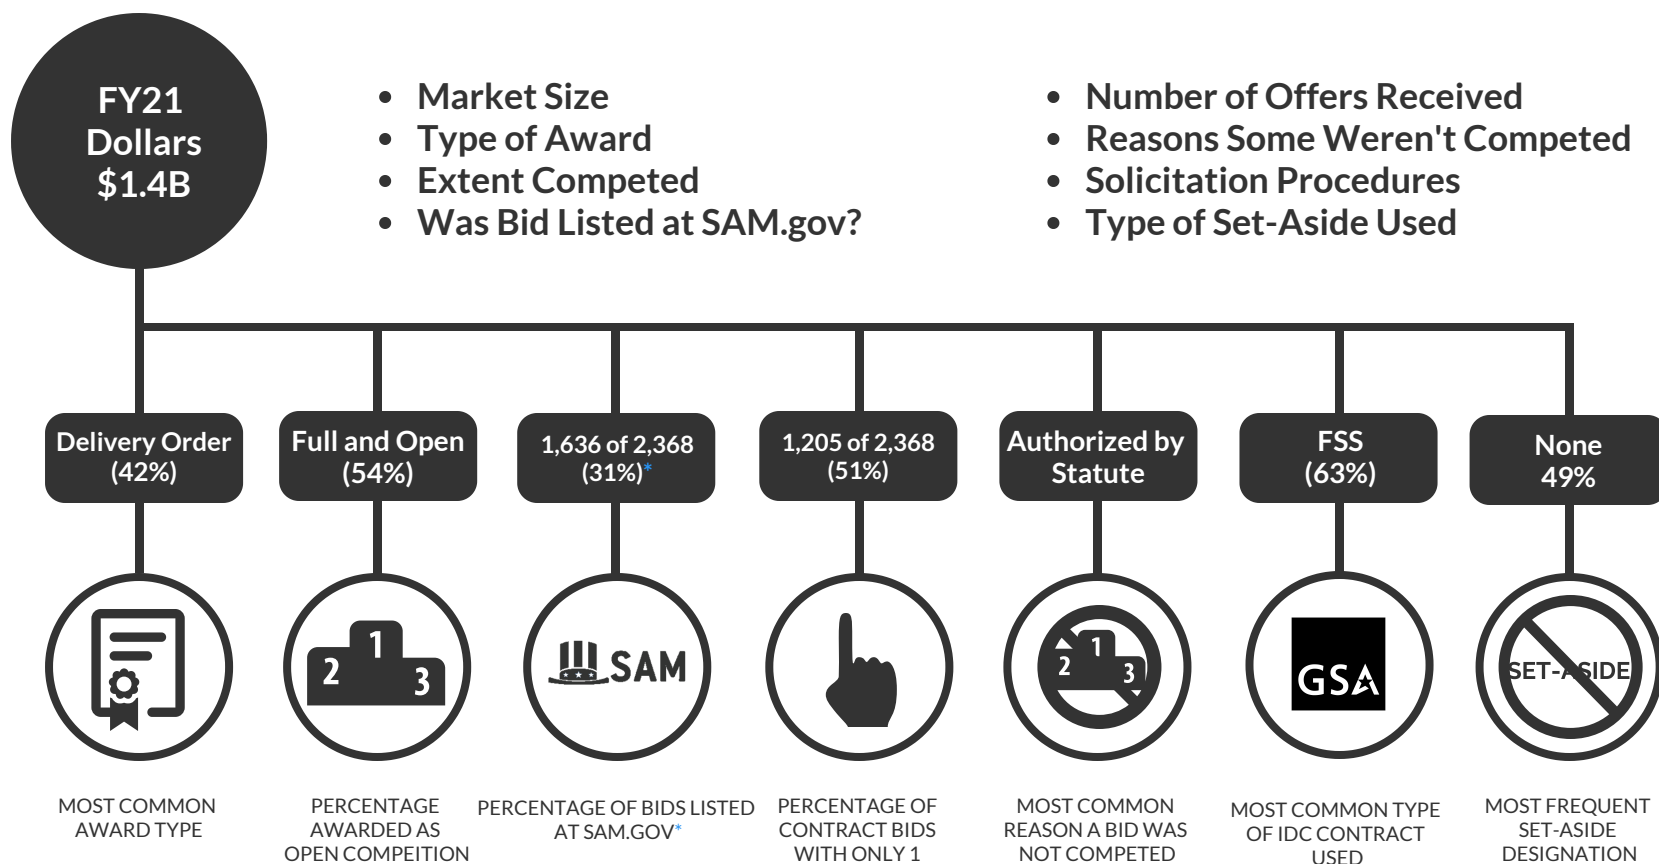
FY21 Dollars $1.4B

- Market Size
- Type of Award
- Extent Competed
- Was Bid Listed at SAM.gov?

- Number of Offers Received
- Reasons Some Weren't Competed
- Solicitation Procedures
- Type of Set-Aside Used

Delivery Order (42%)

Full and Open (54%)

1,636 of 2,368 (31%)*

1,205 of 2,368 (51%)

Authorized by Statute

FSS (63%)

None 49%

2 1 3

SAM

2 1 3

GSA

SET-ASIDE

MOST COMMON AWARD TYPE

PERCENTAGE AWARDED AS OPEN COMPEITION

PERCENTAGE OF BIDS LISTED AT SAM.GOV*

PERCENTAGE OF CONTRACT BIDS WITH ONLY 1

MOST COMMON REASON A BID WAS NOT COMPETED

MOST COMMON TYPE OF IDC CONTRACT USED

MOST FREQUENT SET-ASIDE DESIGNATION